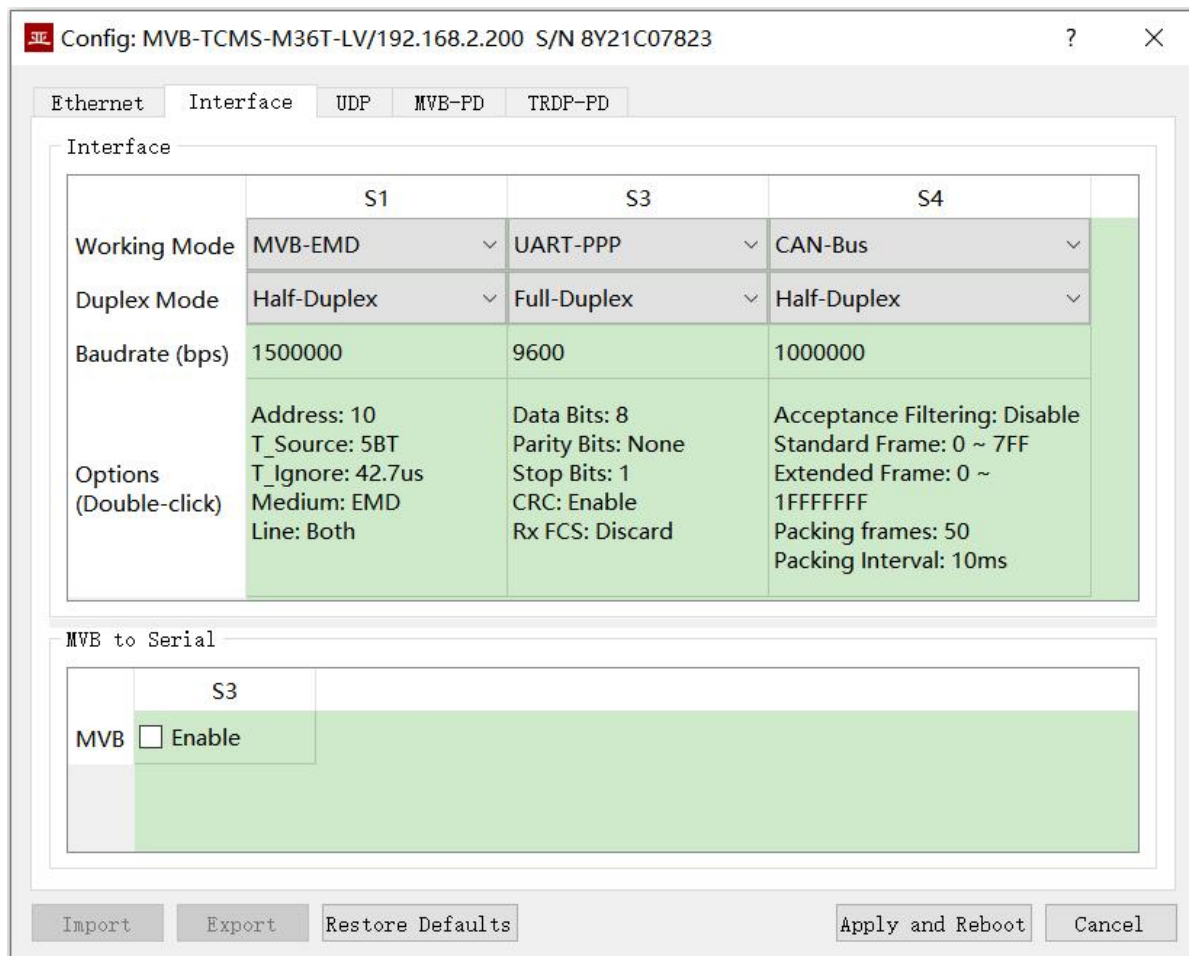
Config: MVB-TCMS-M36T-LV/192.168.2.200 S/N 8Y21C07823

?

×

Ethernet | Interface | UDP | MVB-PD | TRDP-PD

Interface

| | S1 | S3 | S4 |
|---|---|---|---|
| Working Mode | MVB-EMD | UART-PPP | CAN-Bus |
| Duplex Mode | Half-Duplex | Full-Duplex | Half-Duplex |
| Baudrate (bps) | 1500000 | 9600 | 1000000 |
| Options (Double-click) | Address: 10 T_Source: 5BT T_Ignore: 42.7us Medium: EMD Line: Both | Data Bits: 8 Parity Bits: None Stop Bits: 1 CRC: Enable Rx FCS: Discard | Acceptance Filtering: Disable Standard Frame: 0 ~ 7FF Extended Frame: 0 ~ 1FFFFFFF Packing frames: 50 Packing Interval: 10ms |

MVB to Serial

| | S3 |
|---|---|
| MVB | ☐ Enable |

Import | Export | Restore Defaults | Apply and Reboot | Cancel